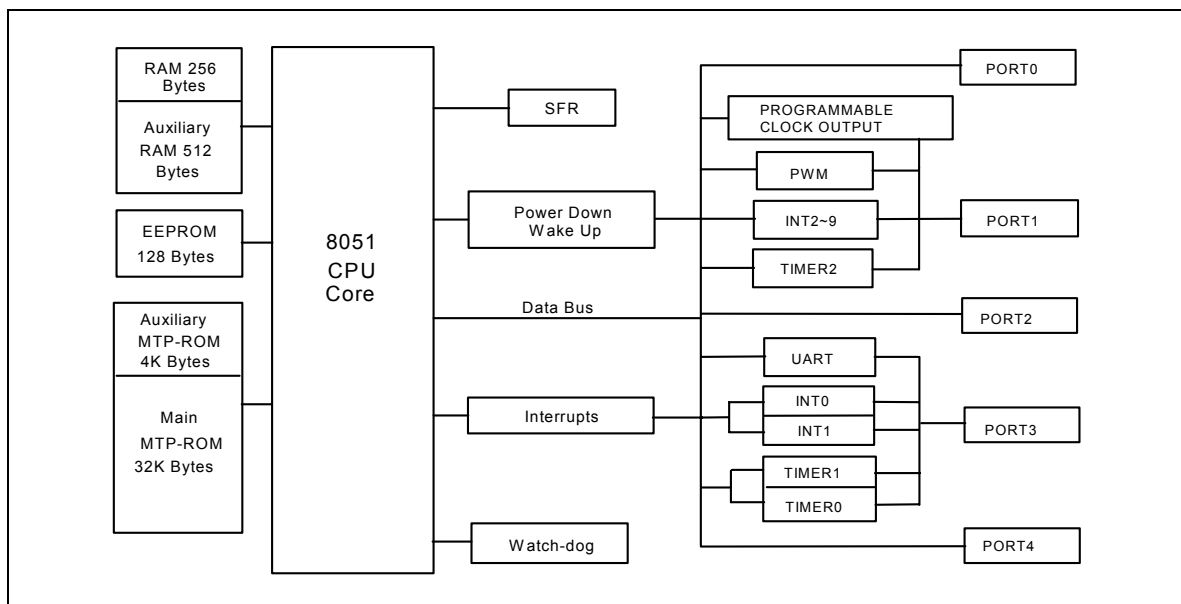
RAM 256 Bytes

Auxiliary RAM 512 Bytes

EEPROM 128 Bytes

Auxiliary MTP-ROM 4K Bytes

Main MTP-ROM 32K Bytes

8051 CPU Core

SFR

Power Down Wake Up

Data Bus

Interrupts

Watch-dog

PROGRAMMABLE CLOCK OUTPUT

PWM

INT2~9

TIMER2

UART

INT0

INT1

TIMER1

TIMER0

PORT0

PORT1

PORT2

PORT3

PORT4